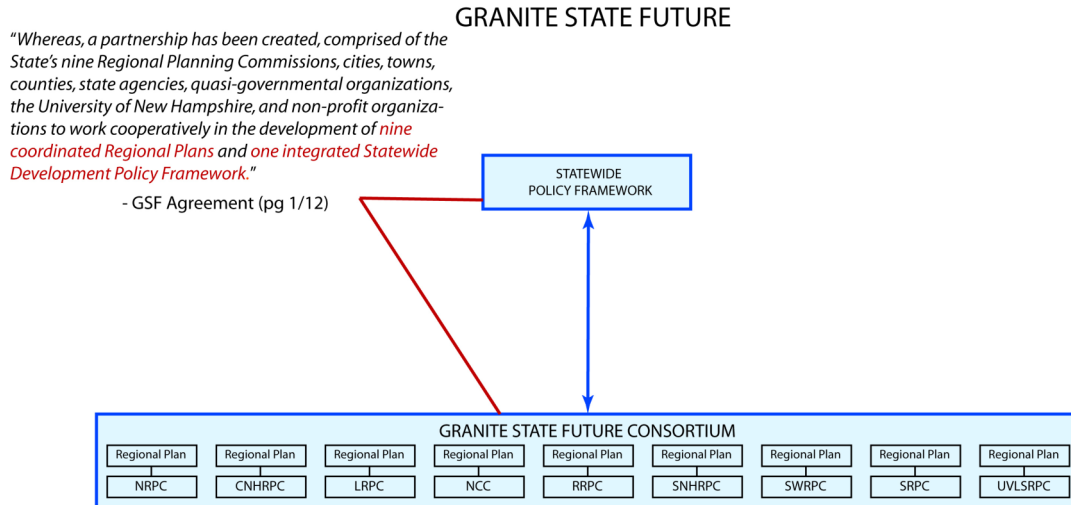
GRANITE STATE FUTURE

"Whereas, a partnership has been created, comprised of the State's nine Regional Planning Commissions, cities, towns, counties, state agencies, quasi-governmental organizations, the University of New Hampshire, and non-profit organizations to work cooperatively in the development of nine coordinated Regional Plans and one integrated Statewide Development Policy Framework."

- GSF Agreement (pg 1/12)

STATEWIDE POLICY FRAMEWORK

GRANITE STATE FUTURE CONSORTIUM

| Regional Plan | Regional Plan | Regional Plan | Regional Plan | Regional Plan | Regional Plan | Regional Plan | Regional Plan | Regional Plan |
|---|---|---|---|---|---|---|---|---|
| NRPC | CNHRPC | LRPC | NCC | RRPC | SNHRPC | SWRPC | SRPC | UVLSRPC |